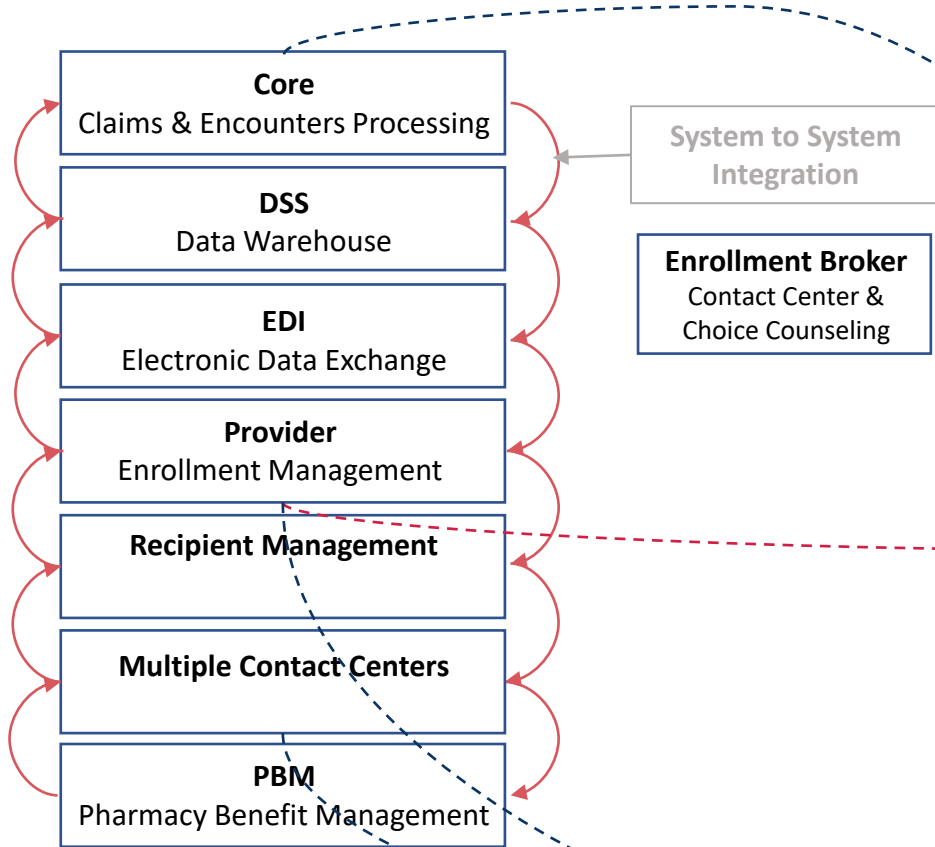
**Core**
Claims & Encounters Processing

**DSS**
Data Warehouse

**EDI**
Electronic Data Exchange

**Provider**
Enrollment Management

**Recipient Management**

**Multiple Contact Centers**

**PBM**
Pharmacy Benefit Management

System to System Integration

**Enrollment Broker**
Contact Center & Choice Counseling